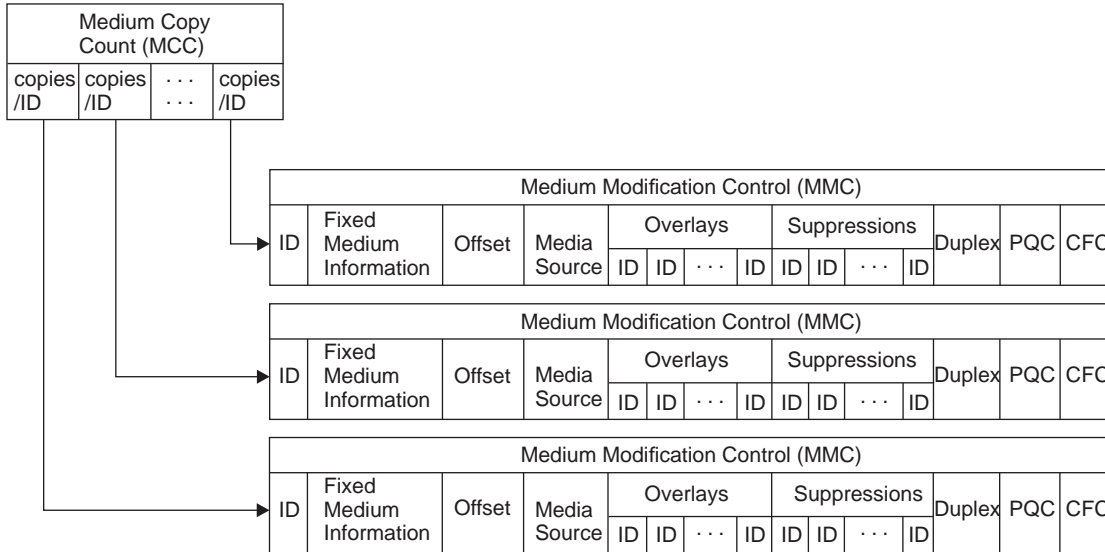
Medium Copy Count (MCC)

| copies /ID | copies /ID | · · · | copies /ID |
|---|---|---|---|

Medium Modification Control (MMC)

| ID | Fixed Medium Information | Offset | Media Source | Overlays | | | | Suppressions | | | | Duplex | PQC | CFC |
|---|---|---|---|---|---|---|---|---|---|---|---|---|---|---|
| | | | | ID | ID | · · · | ID | ID | ID | · · · | ID | | | |

Medium Modification Control (MMC)

| ID | Fixed Medium Information | Offset | Media Source | Overlays | | | | Suppressions | | | | Duplex | PQC | CFC |
|---|---|---|---|---|---|---|---|---|---|---|---|---|---|---|
| | | | | ID | ID | · · · | ID | ID | ID | · · · | ID | | | |

Medium Modification Control (MMC)

| ID | Fixed Medium Information | Offset | Media Source | Overlays | | | | Suppressions | | | | Duplex | PQC | CFC |
|---|---|---|---|---|---|---|---|---|---|---|---|---|---|---|
| | | | | ID | ID | · · · | ID | ID | ID | · · · | ID | | | |